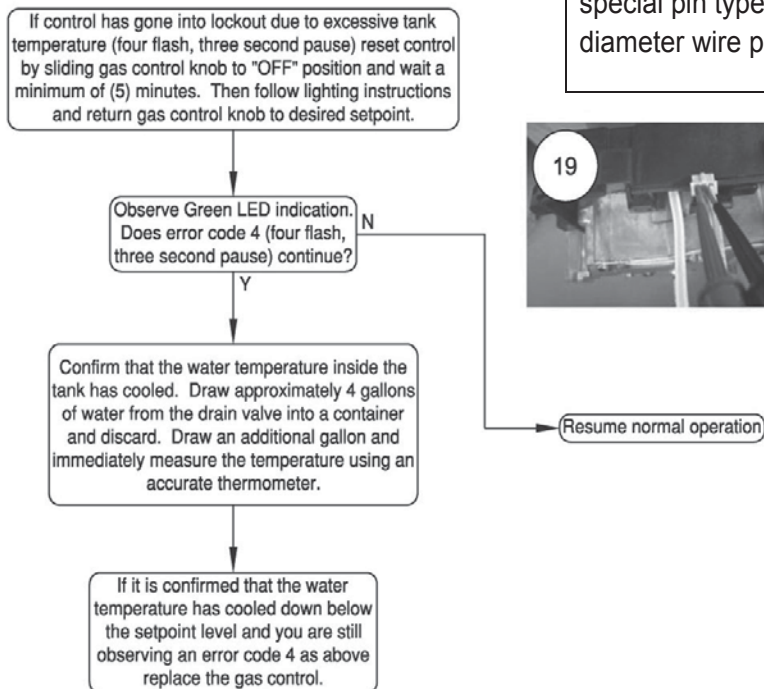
If control has gone into lockout due to excessive tank temperature (four flash, three second pause) reset control by sliding gas control knob to "OFF" position and wait a minimum of (5) minutes. Then follow lighting instructions and return gas control knob to desired setpoint.

Observe Green LED indication. Does error code 4 (four flash, three second pause) continue?

N

Y

Confirm that the water temperature inside the tank has cooled. Draw approximately 4 gallons of water from the drain valve into a container and discard. Draw an additional gallon and immediately measure the temperature using an accurate thermometer.

If it is confirmed that the water temperature has cooled down below the setpoint level and you are still observing an error code 4 as above replace the gas control.

Resume normal operation

special pin type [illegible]
diameter wire p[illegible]

19